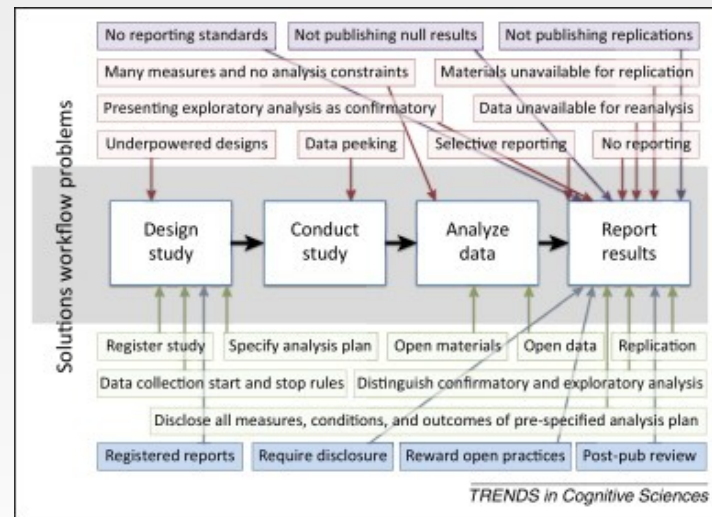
No reporting standards

Not publishing null results

Not publishing replications

Many measures and no analysis constraints

Materials unavailable for replication

Presenting exploratory analysis as confirmatory

Data unavailable for reanalysis

Underpowered designs

Data peeking

Selective reporting

No reporting

Solutions workflow problems

Design study

Conduct study

Analyze data

Report results

Register study

Specify analysis plan

Open materials

Open data

Replication

Data collection start and stop rules

Distinguish confirmatory and exploratory analysis

Disclose all measures, conditions, and outcomes of pre-specified analysis plan

Registered reports

Require disclosure

Reward open practices

Post-pub review

TRENDS in Cognitive Sciences